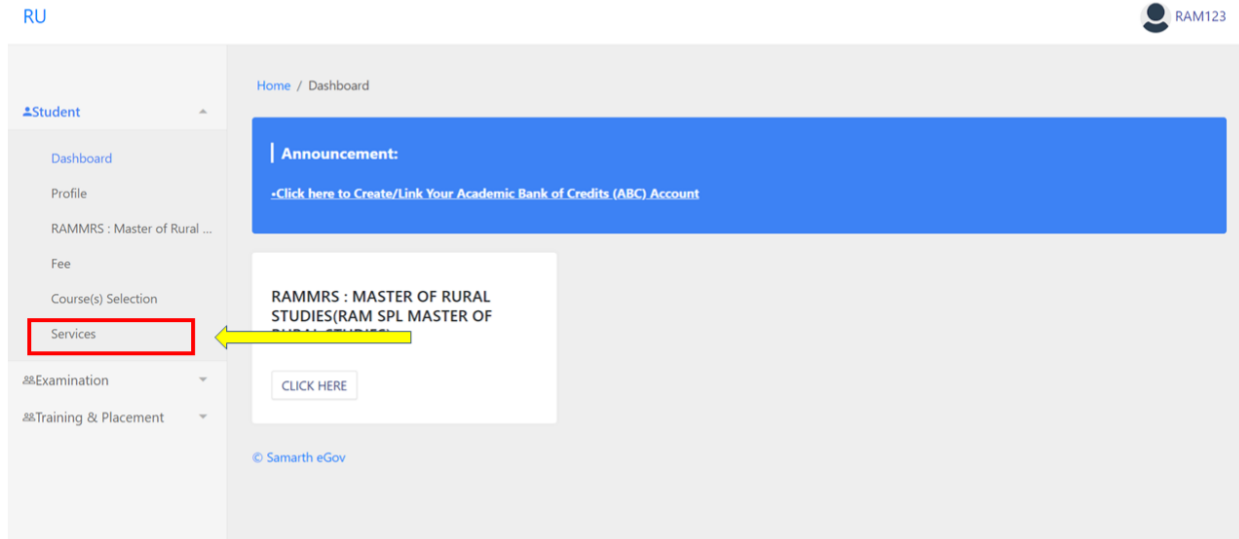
RU

RAM123

Student

Dashboard

Profile

RAMMRS : Master of Rural ...

Fee

Course(s) Selection

Services

Examination

Training & Placement

Home / Dashboard

Announcement:

•Click here to Create/Link Your Academic Bank of Credits (ABC) Account

RAMMRS : MASTER OF RURAL STUDIES(RAM SPL MASTER OF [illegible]

CLICK HERE

© Samarth eGov